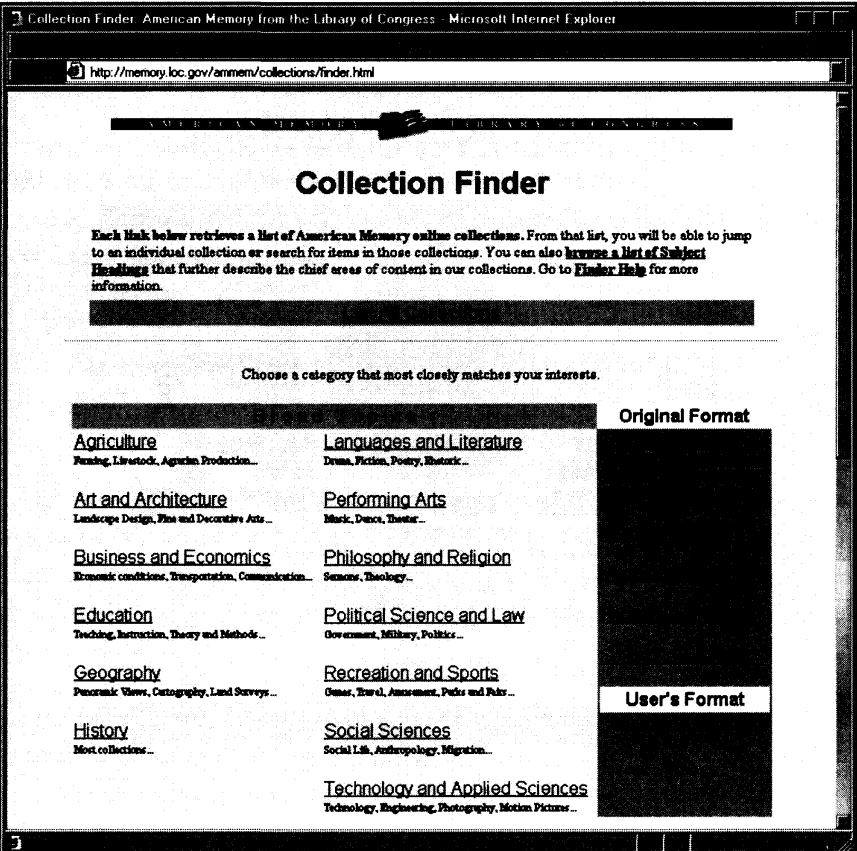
Collection Finder: American Memory from the Library of Congress - Microsoft Internet Explorer

http://memory.loc.gov/ammem/collections/finder.html

AMERICAN MEMORY LIBRARY OF CONGRESS

Collection Finder

Each link below retrieves a list of American Memory online collections. From that list, you will be able to jump to an individual collection or search for items in those collections. You can also browse a list of Subject Headings that further describe the chief areas of content in our collections. Go to Finder Help for more information.

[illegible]

Choose a category that most closely matches your interests.

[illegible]

Original Format

Agriculture
Farming, Livestock, Agrarian Production...

Art and Architecture
Landscape Design, Fine and Decorative Arts...

Business and Economics
Economic conditions, Transportation, Communication...

Education
Teaching, Instruction, Theory and Methods...

Geography
Panoramic Views, Cartography, Land Surveys...

History
Most collections...

Languages and Literature
Drama, Fiction, Poetry, Rhetoric...

Performing Arts
Music, Dance, Theater...

Philosophy and Religion
Sermons, Theology...

Political Science and Law
Government, Military, Politics...

Recreation and Sports
Games, Travel, Amusement, Parks and Fairs...

Social Sciences
Social Life, Anthropology, Migration...

Technology and Applied Sciences
Technology, Engineering, Photography, Motion Pictures...

User's Format